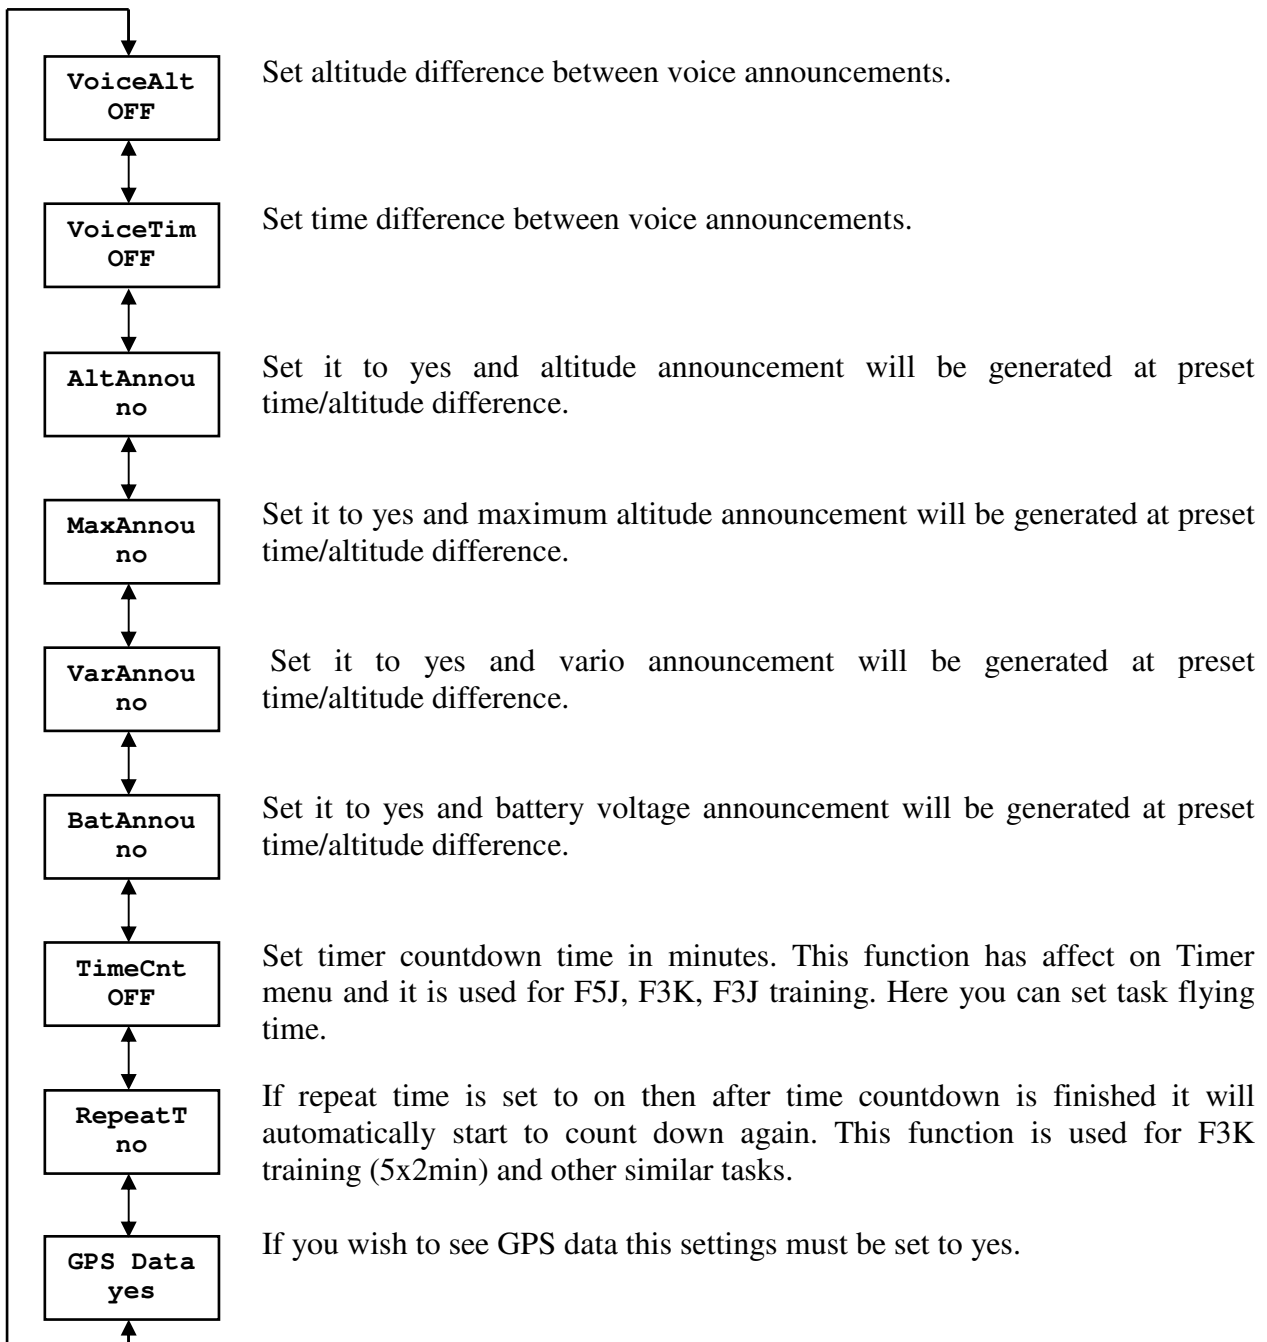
VoiceAlt
OFF

Set altitude difference between voice announcements.

VoiceTim
OFF

Set time difference between voice announcements.

AltAnnou
no

Set it to yes and altitude announcement will be generated at preset time/altitude difference.

MaxAnnou
no

Set it to yes and maximum altitude announcement will be generated at preset time/altitude difference.

VarAnnou
no

Set it to yes and vario announcement will be generated at preset time/altitude difference.

BatAnnou
no

Set it to yes and battery voltage announcement will be generated at preset time/altitude difference.

TimeCnt
OFF

Set timer countdown time in minutes. This function has affect on Timer menu and it is used for F5J, F3K, F3J training. Here you can set task flying time.

RepeatT
no

If repeat time is set to on then after time countdown is finished it will automatically start to count down again. This function is used for F3K training (5x2min) and other similar tasks.

GPS Data
yes

If you wish to see GPS data this settings must be set to yes.